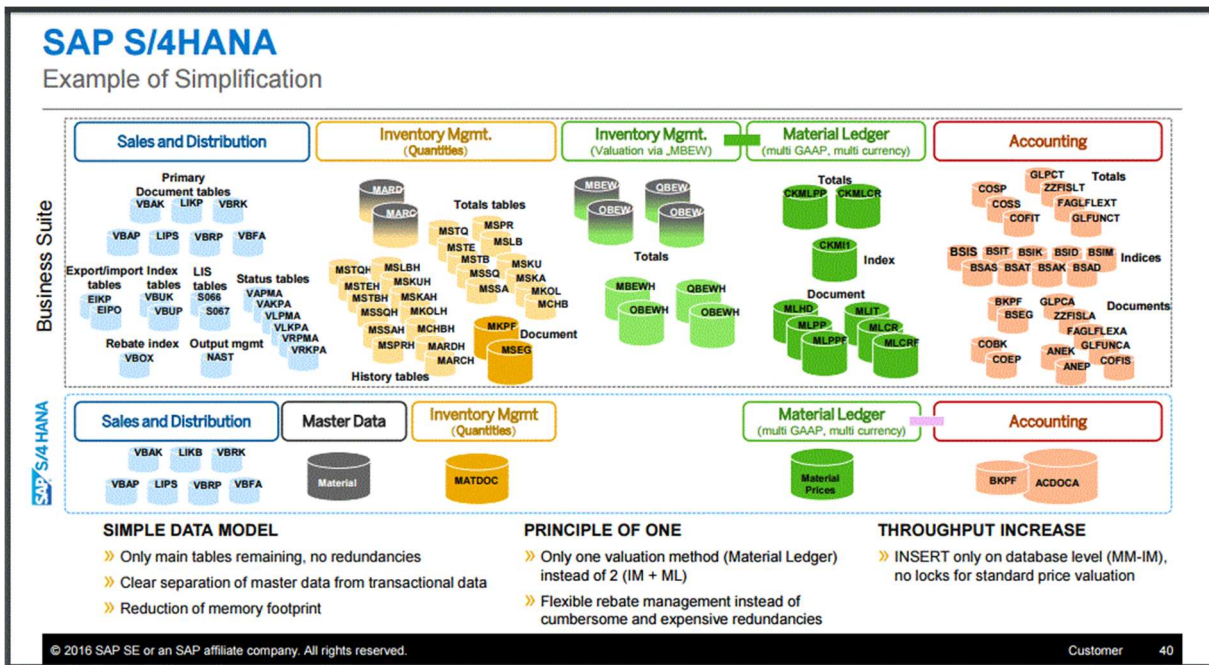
SAP S/4HANA
Example of Simplification

Business Suite

Sales and Distribution

Primary Document tables
VBAK LIKP VBRK
VBAP LIPS VBRP VBFA
Export/import tables
EIKP EIPO
Index tables
VBUK VBUP
LIS tables
S066 S067
Status tables
VAPMA VAKPA VLPMA VLKPA VRPMA VRKPA
Rebate index
VBOX
Output mgmt
NAST

Inventory Mgmt. (Quantities)

MARD MARC
Totals tables
MSTQ MSPR MSLB MSTE MSTB MSKU MSSQ MSKA MSSA MKOL MCHB
MSTQH MSLBH MSTEH MSKUH MSTBH MSKAH MSSQH MKOLH MSSAH MCHBH MSPRH MARDH MARCH
History tables
MKPF MSEG
Document

Inventory Mgmt. (Valuation via „MBEW)

MBEW QBEW OBEW OBEW
Totals
MBEWH QBEWH OBEWH OBEWH

Material Ledger (multi GAAP, multi currency)

Totals
CKMLPP CKMLCR
CKMI1
Index
Document
MLHD MLIT MLPP MLCR MLPPF MLCRF

Accounting

COSP GLPCT ZZFISLT Totals
COSS FAGLFLEXT COFIT GLFUNCT
BSIS BSIT BSIK BSID BSIM Indices
BSAS BSAT BSAK BSAD
BKPF GLPCA Documents
BSEG ZZFISLA FAGLFLEXA
COBK ANEK GLFUNCA
COEP ANEP COFIS

SAP S/4HANA

Sales and Distribution
VBAK LIKB VBRK
VBAP LIPS VBRP VBFA

Master Data
Material

Inventory Mgmt (Quantities)
MATDOC

Material Ledger (multi GAAP, multi currency)
Material Prices

Accounting
BKPF ACDOCA

SIMPLE DATA MODEL
» Only main tables remaining, no redundancies
» Clear separation of master data from transactional data
» Reduction of memory footprint

PRINCIPLE OF ONE
» Only one valuation method (Material Ledger) instead of 2 (IM + ML)
» Flexible rebate management instead of cumbersome and expensive redundancies

THROUGHPUT INCREASE
» INSERT only on database level (MM-IM), no locks for standard price valuation

© 2016 SAP SE or an SAP affiliate company. All rights reserved.
Customer 40